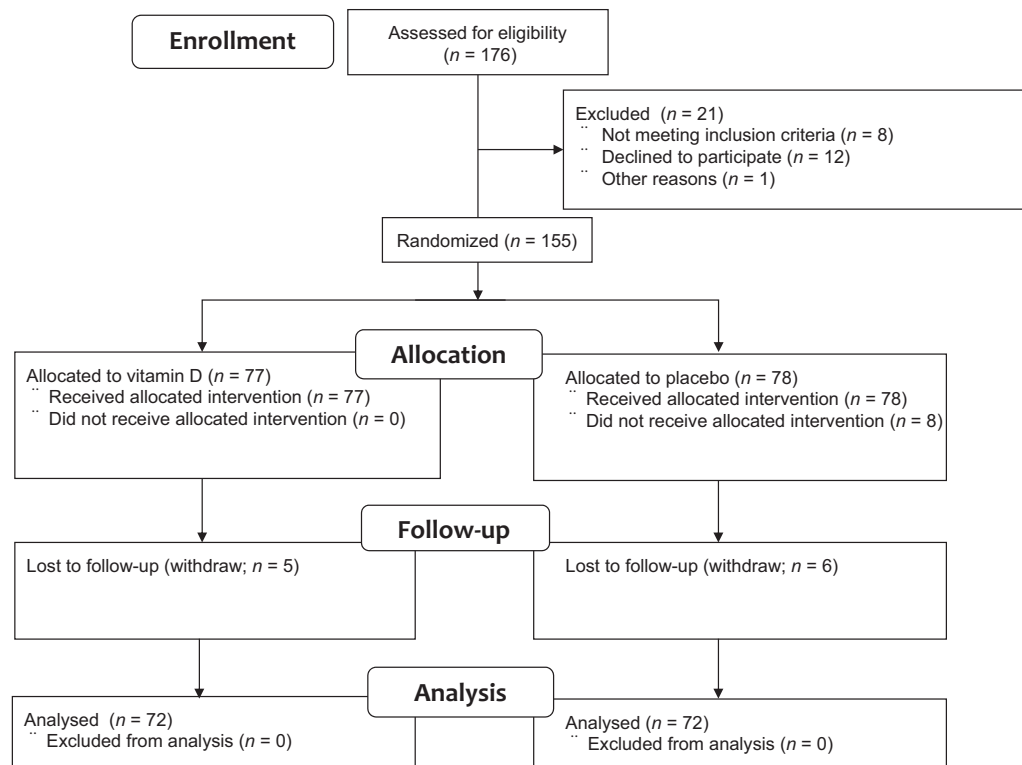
Enrollment

Assessed for eligibility ($n$ = 176)

Excluded ($n$ = 21)
¨ Not meeting inclusion criteria ($n$ = 8)
¨ Declined to participate ($n$ = 12)
¨ Other reasons ($n$ = 1)

Randomized ($n$ = 155)

Allocation

Allocated to vitamin D ($n$ = 77)
¨ Received allocated intervention ($n$ = 77)
¨ Did not receive allocated intervention ($n$ = 0)

Allocated to placebo ($n$ = 78)
¨ Received allocated intervention ($n$ = 78)
¨ Did not receive allocated intervention ($n$ = 8)

Follow-up

Lost to follow-up (withdraw; $n$ = 5)

Lost to follow-up (withdraw; $n$ = 6)

Analysis

Analysed ($n$ = 72)
¨ Excluded from analysis ($n$ = 0)

Analysed ($n$ = 72)
¨ Excluded from analysis ($n$ = 0)